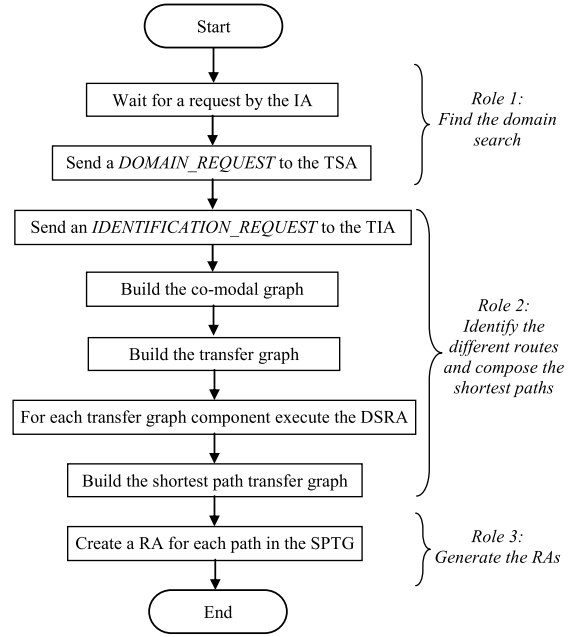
Start

Wait for a request by the IA

Send a *DOMAIN_REQUEST* to the TSA

*Role 1: Find the domain search*

Send an *IDENTIFICATION_REQUEST* to the TIA

Build the co-modal graph

Build the transfer graph

For each transfer graph component execute the DSRA

Build the shortest path transfer graph

*Role 2: Identify the different routes and compose the shortest paths*

Create a RA for each path in the SPTG

*Role 3: Generate the RAs*

End